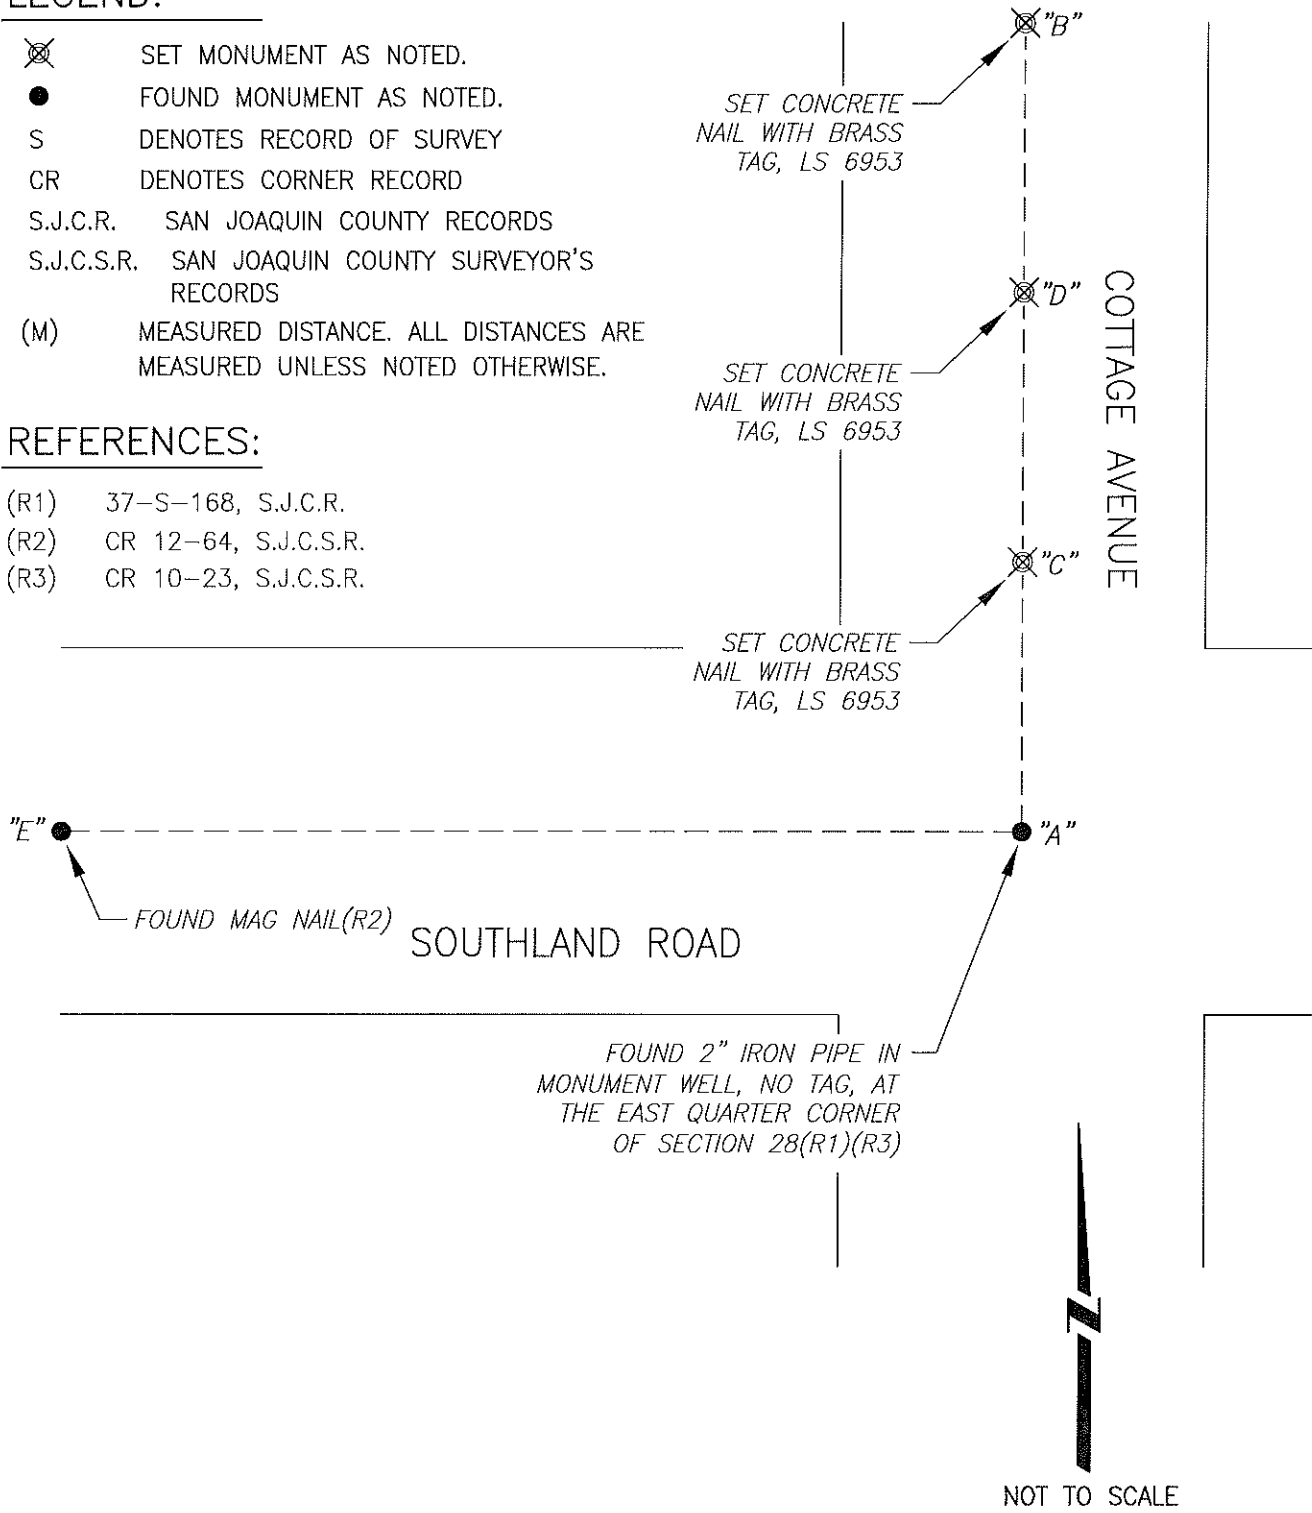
LEGEND:

SET MONUMENT AS NOTED.
FOUND MONUMENT AS NOTED.
S DENOTES RECORD OF SURVEY
CR DENOTES CORNER RECORD
S.J.C.R. SAN JOAQUIN COUNTY RECORDS
S.J.C.S.R. SAN JOAQUIN COUNTY SURVEYOR'S RECORDS
(M) MEASURED DISTANCE. ALL DISTANCES ARE MEASURED UNLESS NOTED OTHERWISE.

REFERENCES:

(R1) 37-S-168, S.J.C.R.
(R2) CR 12-64, S.J.C.S.R.
(R3) CR 10-23, S.J.C.S.R.

"B"

SET CONCRETE NAIL WITH BRASS TAG, LS 6953

"D"

SET CONCRETE NAIL WITH BRASS TAG, LS 6953

COTTAGE AVENUE

"C"

SET CONCRETE NAIL WITH BRASS TAG, LS 6953

"E"

"A"

FOUND MAG NAIL(R2)

SOUTHLAND ROAD

FOUND 2" IRON PIPE IN MONUMENT WELL, NO TAG, AT THE EAST QUARTER CORNER OF SECTION 28(R1)(R3)

N

NOT TO SCALE